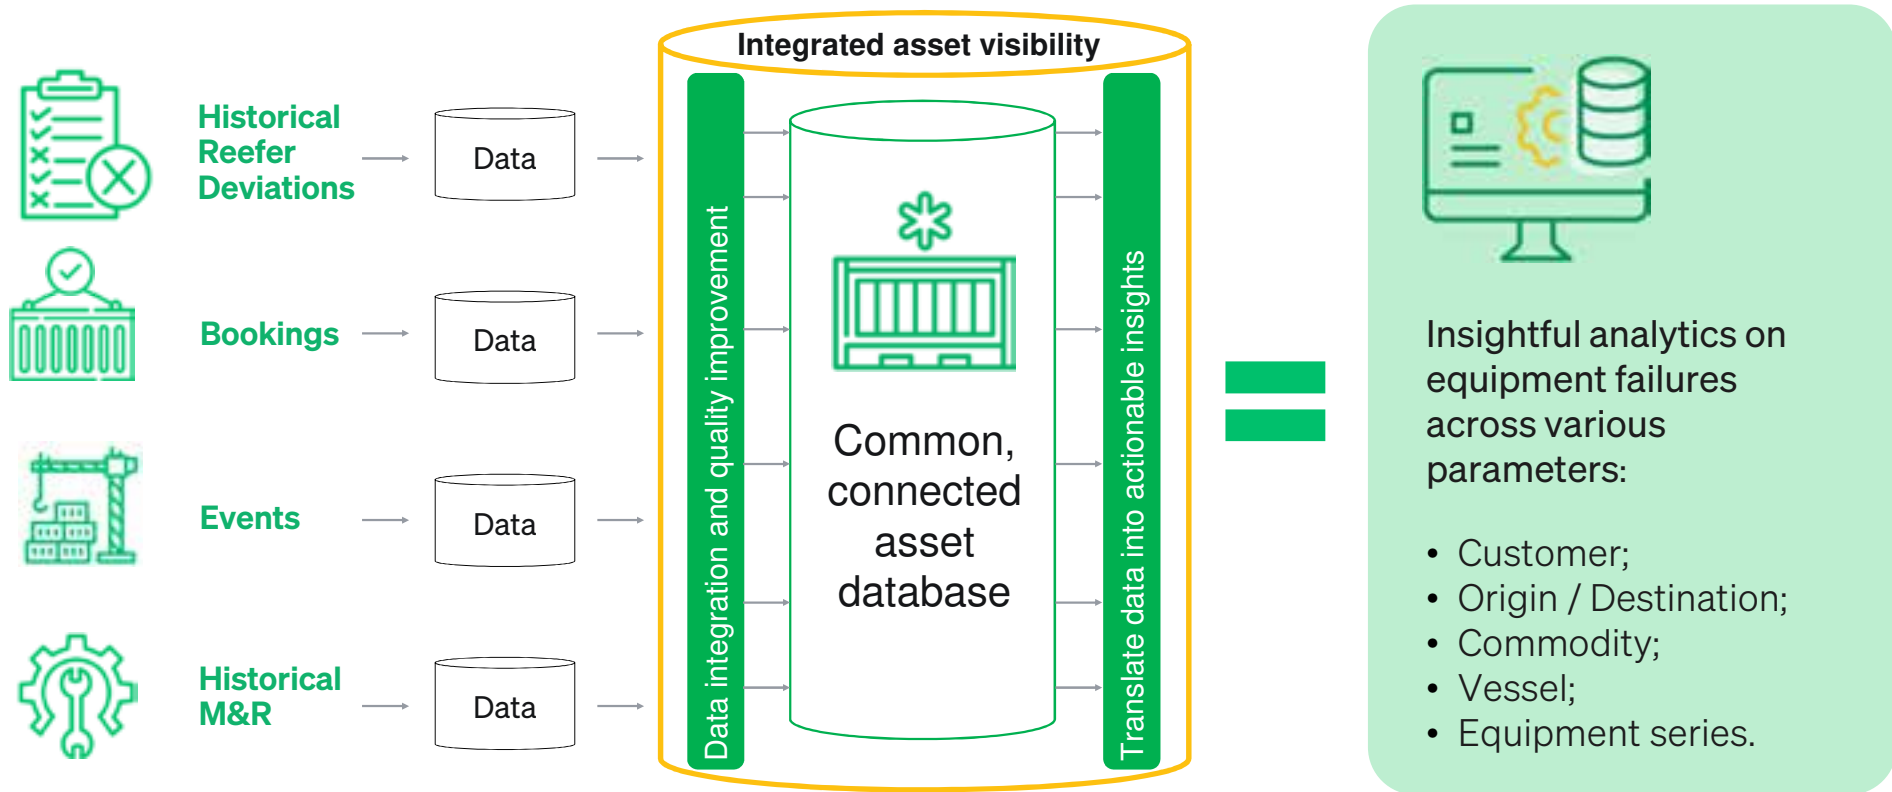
Historical Reefer Deviations

Data

Bookings

Data

Events

Data

Historical M&R

Data

Integrated asset visibility

Data integration and quality improvement

Common, connected asset database

Translate data into actionable insights

Insightful analytics on equipment failures across various parameters:

- Customer;
- Origin / Destination;
- Commodity;
- Vessel;
- Equipment series.